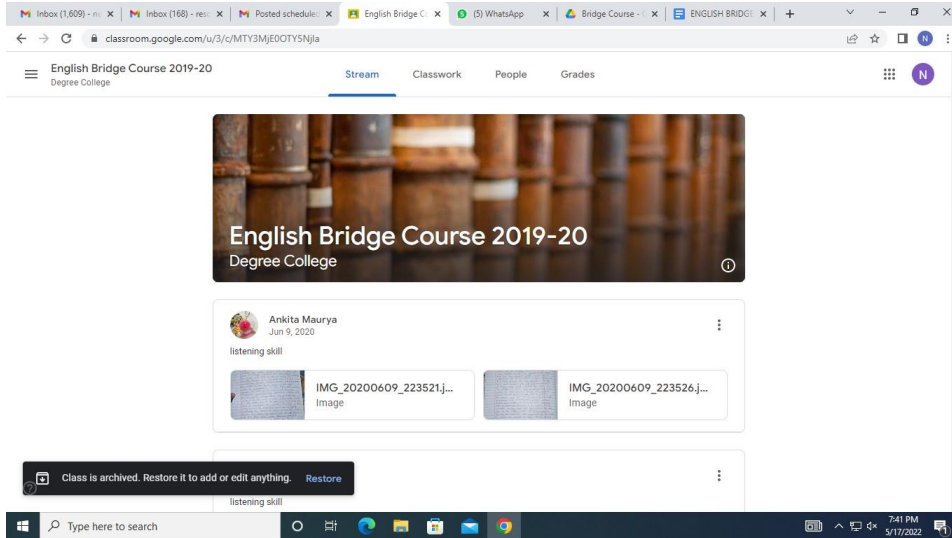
Inbox (1,609) - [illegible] | Inbox (168) - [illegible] | Posted schedule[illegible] | English Bridge C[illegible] | (5) WhatsApp | Bridge Course - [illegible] | ENGLISH BRIDGE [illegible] | +

classroom.google.com/u/3/c/MTY3MjE0OTY5Njla

English Bridge Course 2019-20
Degree College

Stream Classwork People Grades

N

English Bridge Course 2019-20
Degree College

Ankita Maurya
Jun 9, 2020

listening skill

IMG_20200609_223521.j...
Image

IMG_20200609_223526.j...
Image

Class is archived. Restore it to add or edit anything. Restore

listening skill

Type here to search

7:41 PM
5/17/2022